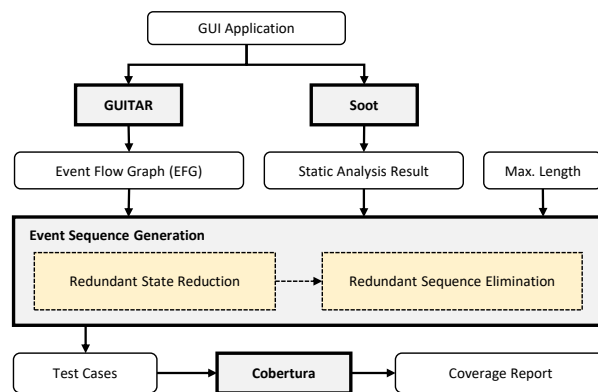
GUI Application

GUITAR

Soot

Event Flow Graph (EFG)

Static Analysis Result

Max. Length

Event Sequence Generation

Redundant State Reduction

Redundant Sequence Elimination

Test Cases

Cobertura

Coverage Report